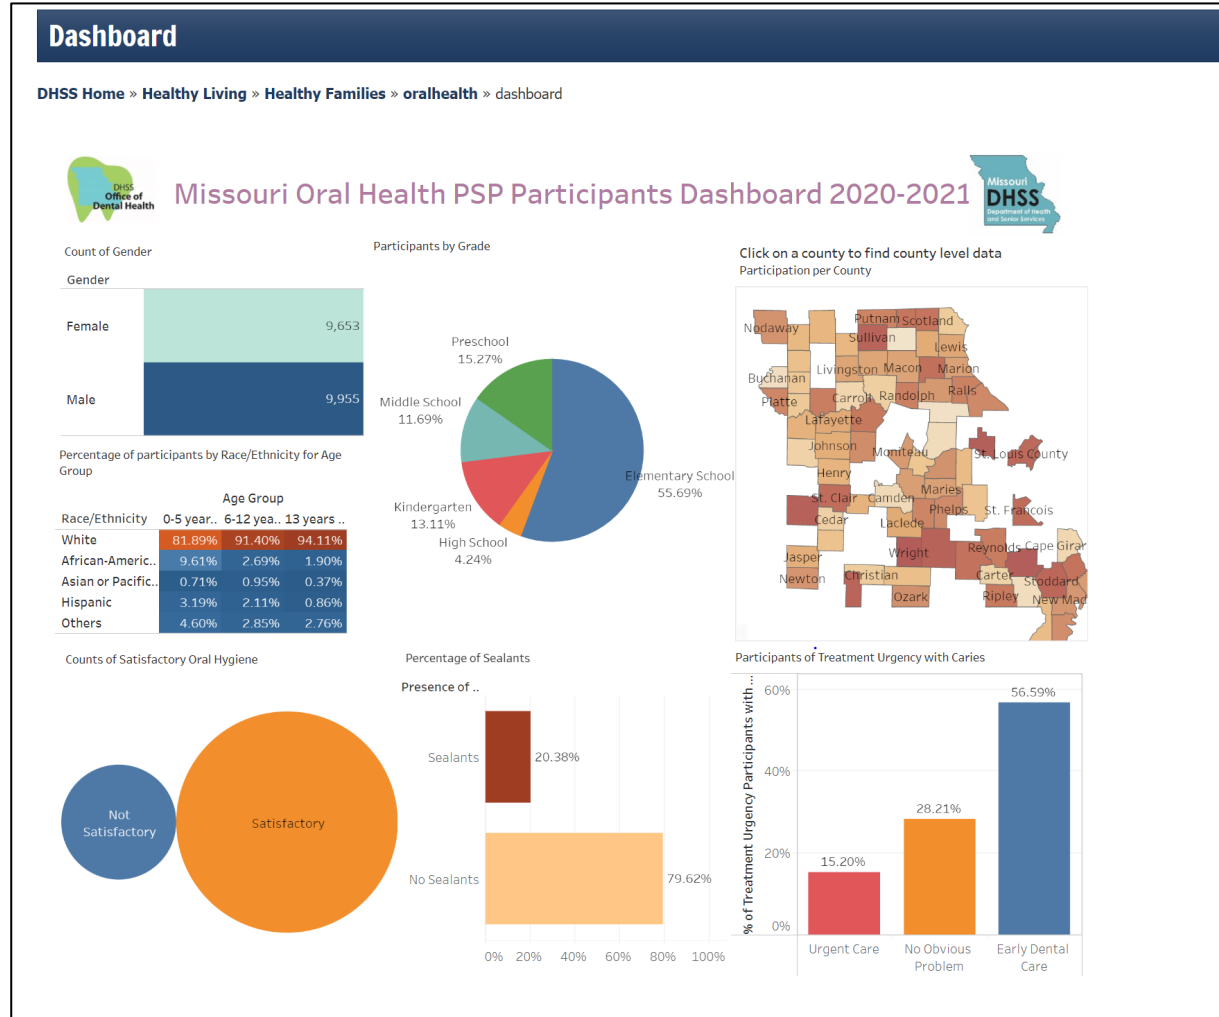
Dashboard

DHSS Home » Healthy Living » Healthy Families » oralhealth » dashboard

DHSS Office of Dental Health

Missouri Oral Health PSP Participants Dashboard 2020-2021

Missouri DHSS Department of Health and Senior Services

Count of Gender

| Gender | |
|---|---|
| Female | 9,653 |
| Male | 9,955 |

Percentage of participants by Race/Ethnicity for Age Group

| Race/Ethnicity | 0-5 year.. | 6-12 yea.. | 13 years .. |
|---|---|---|---|
| White | 81.89% | 91.40% | 94.11% |
| African-Americ.. | 9.61% | 2.69% | 1.90% |
| Asian or Pacific.. | 0.71% | 0.95% | 0.37% |
| Hispanic | 3.19% | 2.11% | 0.86% |
| Others | 4.60% | 2.85% | 2.76% |

Participants by Grade

Preschool 15.27%
Middle School 11.69%
Kindergarten 13.11%
High School 4.24%
Elementary School 55.69%

Click on a county to find county level data
Participation per County

Nodaway, Putnam, Scotland, Sullivan, Lewis, Buchanan, Livingston, Macon, Marion, Platte, Carroll, Randolph, Ralls, Lafayette, Johnson, Moniteau, St. Louis County, Henry, Maries, St. Clair, Camden, Phelps, St. Francois, Cedar, Laclede, Jasper, Wright, Reynolds, Cape Girar, Newton, Christian, Carter, Stoddard, Ozark, Ripley, New Mad

Counts of Satisfactory Oral Hygiene

Not Satisfactory
Satisfactory

Percentage of Sealants

Presence of ..
Sealants 20.38%
No Sealants 79.62%
0% 20% 40% 60% 80% 100%

Participants of Treatment Urgency with Caries

% of Treatment Urgency Participants with ...
60%
40%
20%
0%
15.20% Urgent Care
28.21% No Obvious Problem
56.59% Early Dental Care